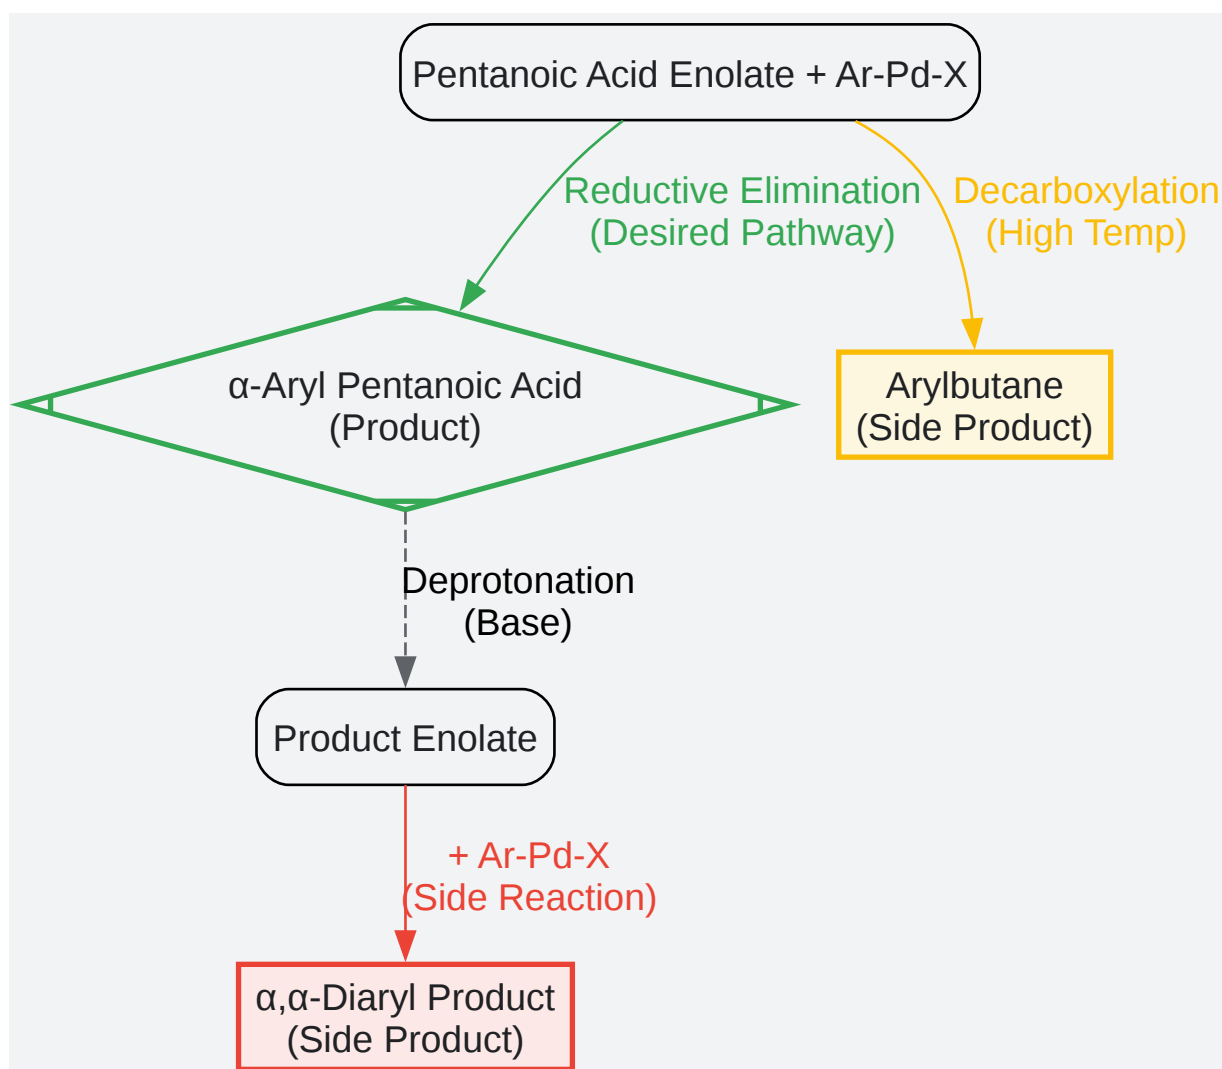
Pentanoic Acid Enolate + Ar-Pd-X

Reductive Elimination
(Desired Pathway)

Decarboxylation
(High Temp)

α-Aryl Pentanoic Acid
(Product)

Arylbutane
(Side Product)

Deprotonation
(Base)

Product Enolate

+ Ar-Pd-X
(Side Reaction)

α,α-Diaryl Product
(Side Product)